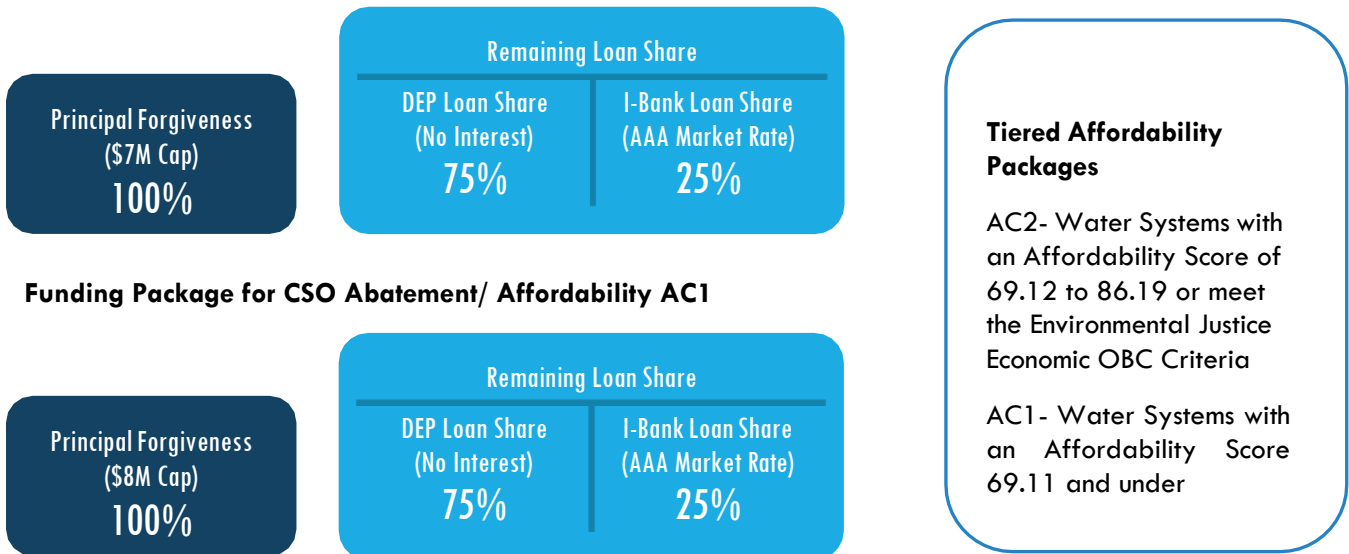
Principal Forgiveness
($7M Cap)
100%

Remaining Loan Share

DEP Loan Share
(No Interest)
75%

I-Bank Loan Share
(AAA Market Rate)
25%

Funding Package for CSO Abatement/ Affordability AC1

Principal Forgiveness
($8M Cap)
100%

Remaining Loan Share

DEP Loan Share
(No Interest)
75%

I-Bank Loan Share
(AAA Market Rate)
25%

Tiered Affordability Packages

AC2- Water Systems with an Affordability Score of 69.12 to 86.19 or meet the Environmental Justice Economic OBC Criteria

AC1- Water Systems with an Affordability Score 69.11 and under